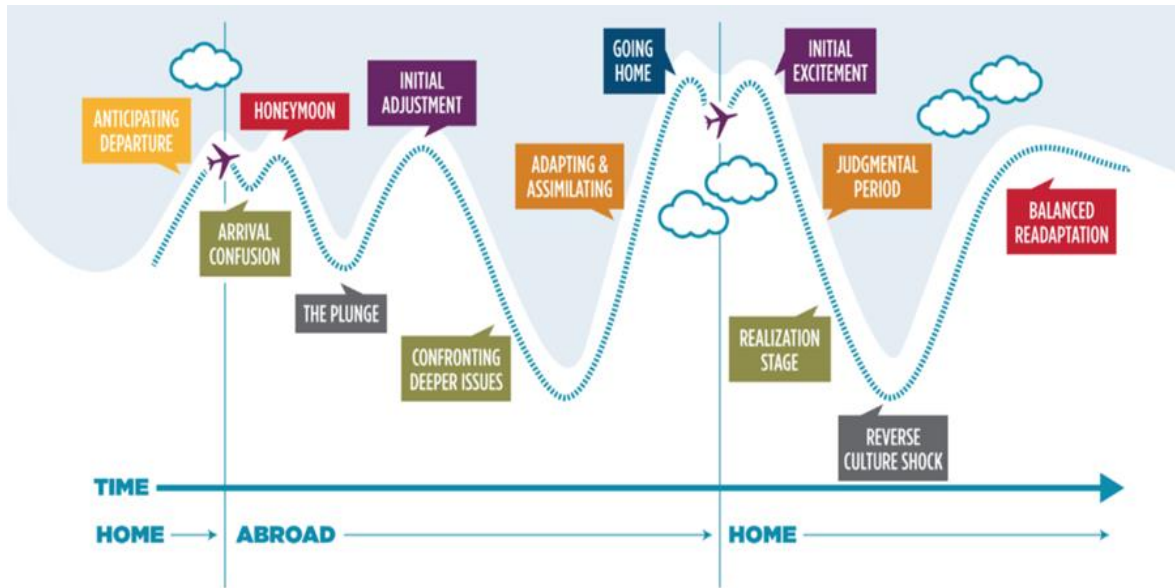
ANTICIPATING DEPARTURE

HONEYMOON

INITIAL ADJUSTMENT

GOING HOME

INITIAL EXCITEMENT

ADAPTING & ASSIMILATING

JUDGMENTAL PERIOD

BALANCED READAPTATION

ARRIVAL CONFUSION

THE PLUNGE

CONFRONTING DEEPER ISSUES

REALIZATION STAGE

REVERSE CULTURE SHOCK

TIME

HOME

ABROAD

HOME